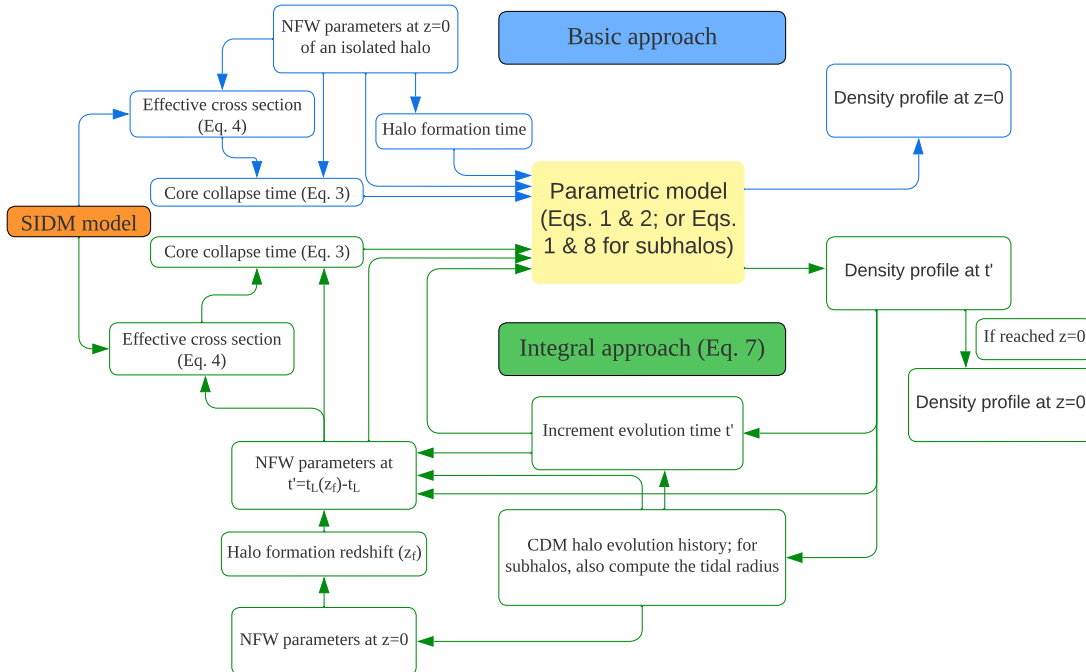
NFW parameters at z=0 of an isolated halo

Basic approach

Effective cross section (Eq. 4)

Halo formation time

Density profile at z=0

Core collapse time (Eq. 3)

SIDM model

Parametric model (Eqs. 1 & 2; or Eqs. 1 & 8 for subhalos)

Core collapse time (Eq. 3)

Density profile at t'

Effective cross section (Eq. 4)

Integral approach (Eq. 7)

If reached z=0

Density profile at z=0

Increment evolution time t'

NFW parameters at t'=$t_L(z_f)$-$t_L$

CDM halo evolution history; for subhalos, also compute the tidal radius

Halo formation redshift ($z_f$)

NFW parameters at z=0